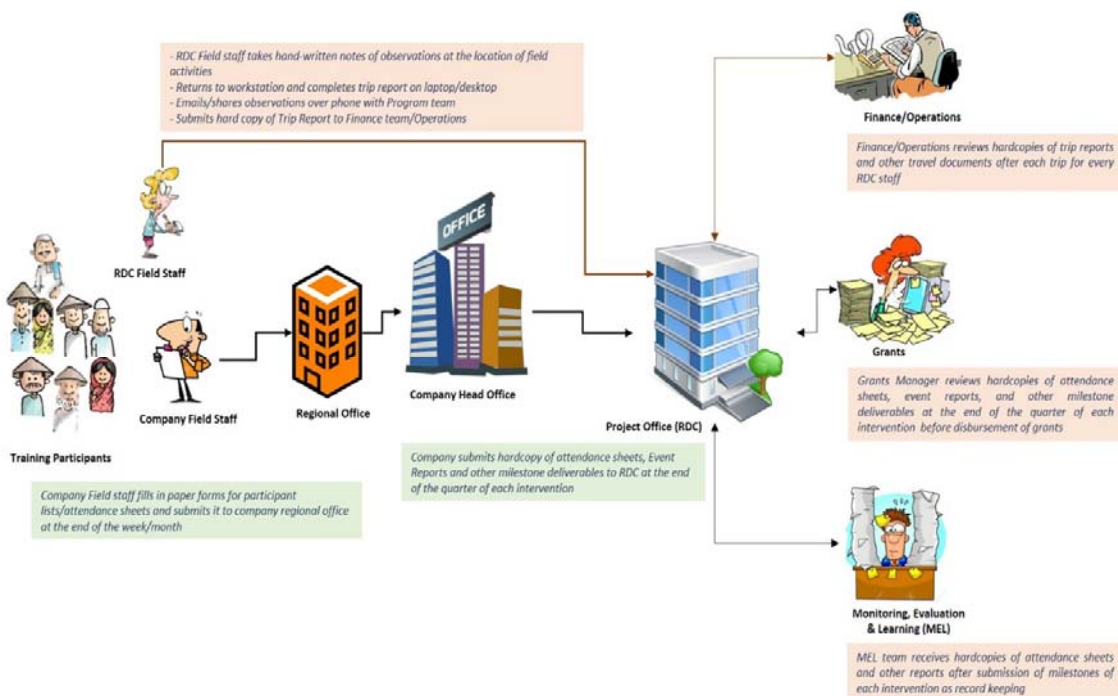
- RDC Field staff takes hand-written notes of observations at the location of field activities
- Returns to workstation and completes trip report on laptop/desktop
- Emails/shares observations over phone with Program team
- Submits hard copy of Trip Report to Finance team/Operations

Finance/Operations

Finance/Operations reviews hardcopies of trip reports and other travel documents after each trip for every RDC staff

RDC Field Staff

OFFICE

Training Participants

Company Field Staff

Regional Office

Company Head Office

Project Office (RDC)

Grants

Grants Manager reviews hardcopies of attendance sheets, event reports, and other milestone deliverables at the end of the quarter of each intervention before disbursement of grants

Company submits hardcopy of attendance sheets, Event Reports and other milestone deliverables to RDC at the end of the quarter of each intervention

Company Field staff fills in paper forms for participant lists/attendance sheets and submits it to company regional office at the end of the week/month

Monitoring, Evaluation & Learning (MEL)

MEL team receives hardcopies of attendance sheets and other reports after submission of milestones of each intervention as record keeping